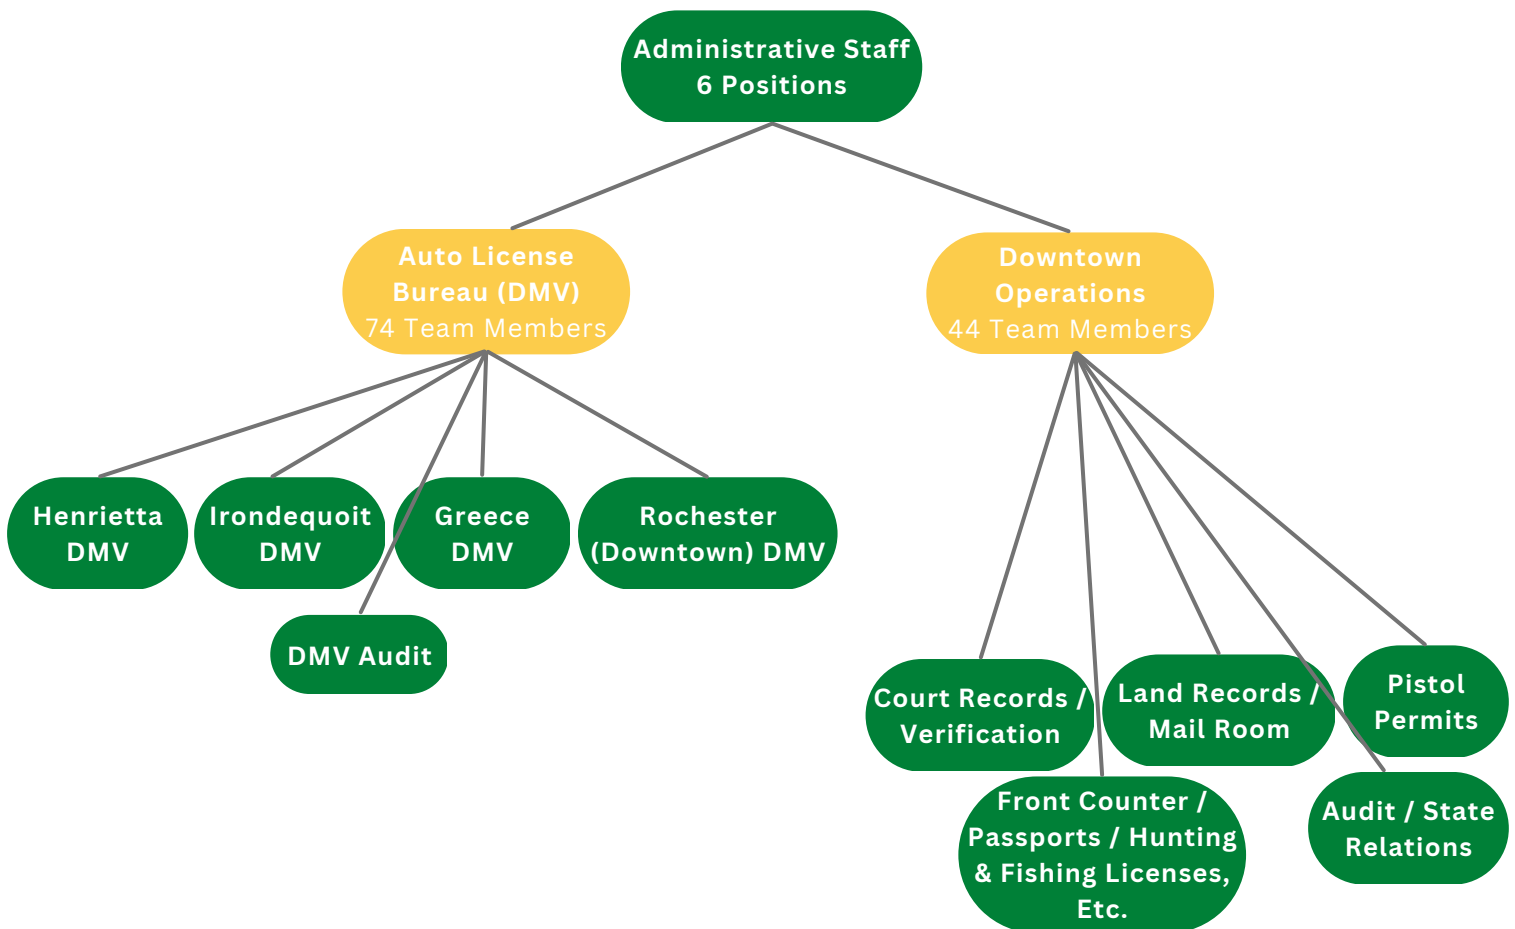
Administrative Staff
6 Positions

Auto License Bureau (DMV)
74 Team Members

Downtown Operations
44 Team Members

Henrietta DMV

Irondequoit DMV

Greece DMV

Rochester (Downtown) DMV

DMV Audit

Court Records / Verification

Front Counter / Passports / Hunting & Fishing Licenses, Etc.

Land Records / Mail Room

Audit / State Relations

Pistol Permits